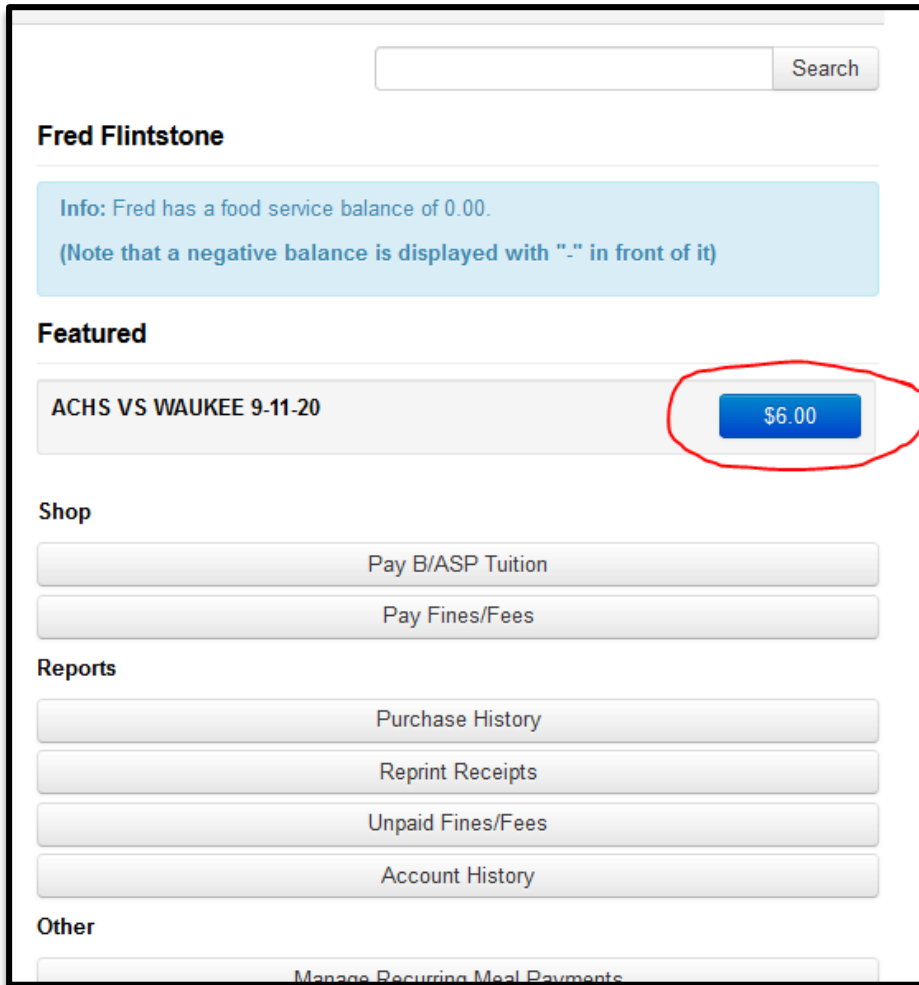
Search

Fred Flintstone

Info: Fred has a food service balance of 0.00.

(Note that a negative balance is displayed with "-" in front of it)

Featured

ACHS VS WAUKEE 9-11-20

$6.00

Shop

Pay B/ASP Tuition

Pay Fines/Fees

Reports

Purchase History

Reprint Receipts

Unpaid Fines/Fees

Account History

Other

Manage Recurring Meal Payments